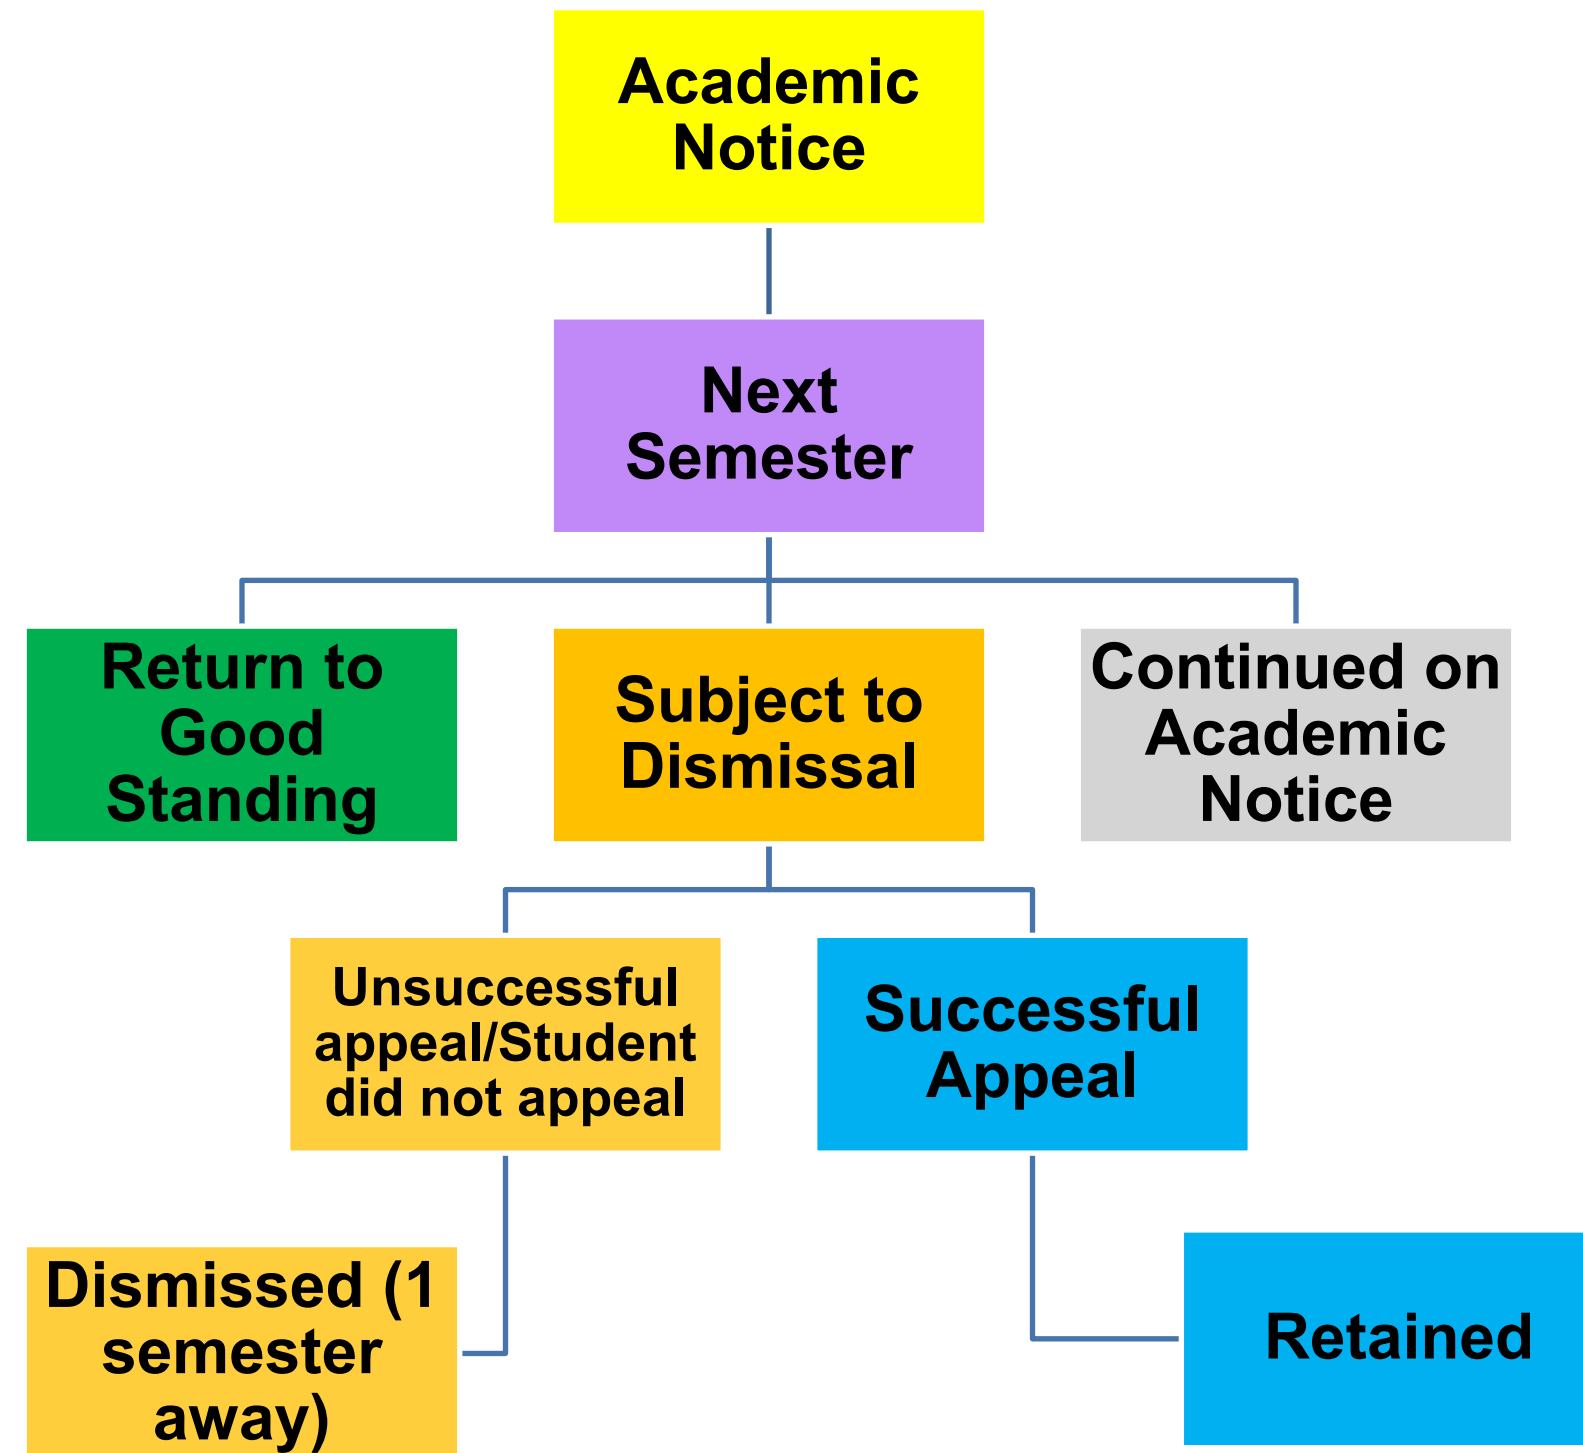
Academic Notice

Next Semester

Return to Good Standing

Subject to Dismissal

Continued on Academic Notice

Unsuccessful appeal/Student did not appeal

Successful Appeal

Dismissed (1 semester away)

Retained